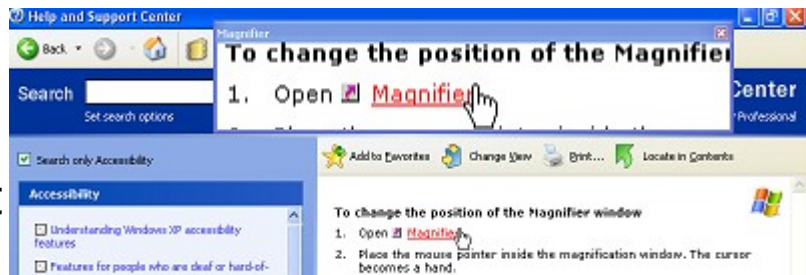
Help and Support Center

Back

Magnifier

To change the position of the Magnifier

1. Open Magnifier

Search

Set search options

Center

Professional

Search only Accessibility

Add to Favorites

Change View

Print...

Locate in Contents

Accessibility

Understanding Windows XP accessibility features

Features for people who are deaf or hard-of-

To change the position of the Magnifier window

1. Open Magnifier

2. Place the mouse pointer inside the magnification window. The cursor becomes a hand.